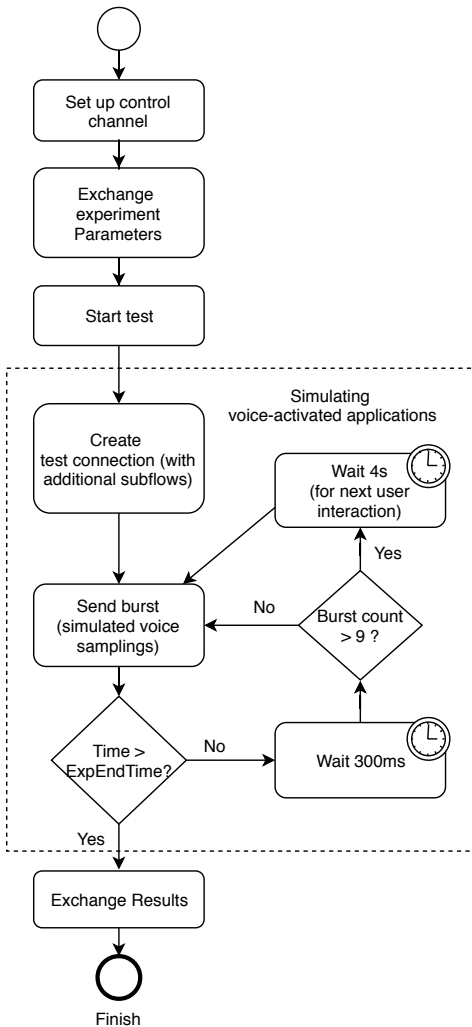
Set up control channel

Exchange experiment Parameters

Start test

Simulating voice-activated applications

Create test connection (with additional subflows)

Wait 4s (for next user interaction)

Yes

Send burst (simulated voice samplings)

No

Burst count > 9 ?

Time > ExpEndTime?

No

Wait 300ms

Yes

Exchange Results

Finish